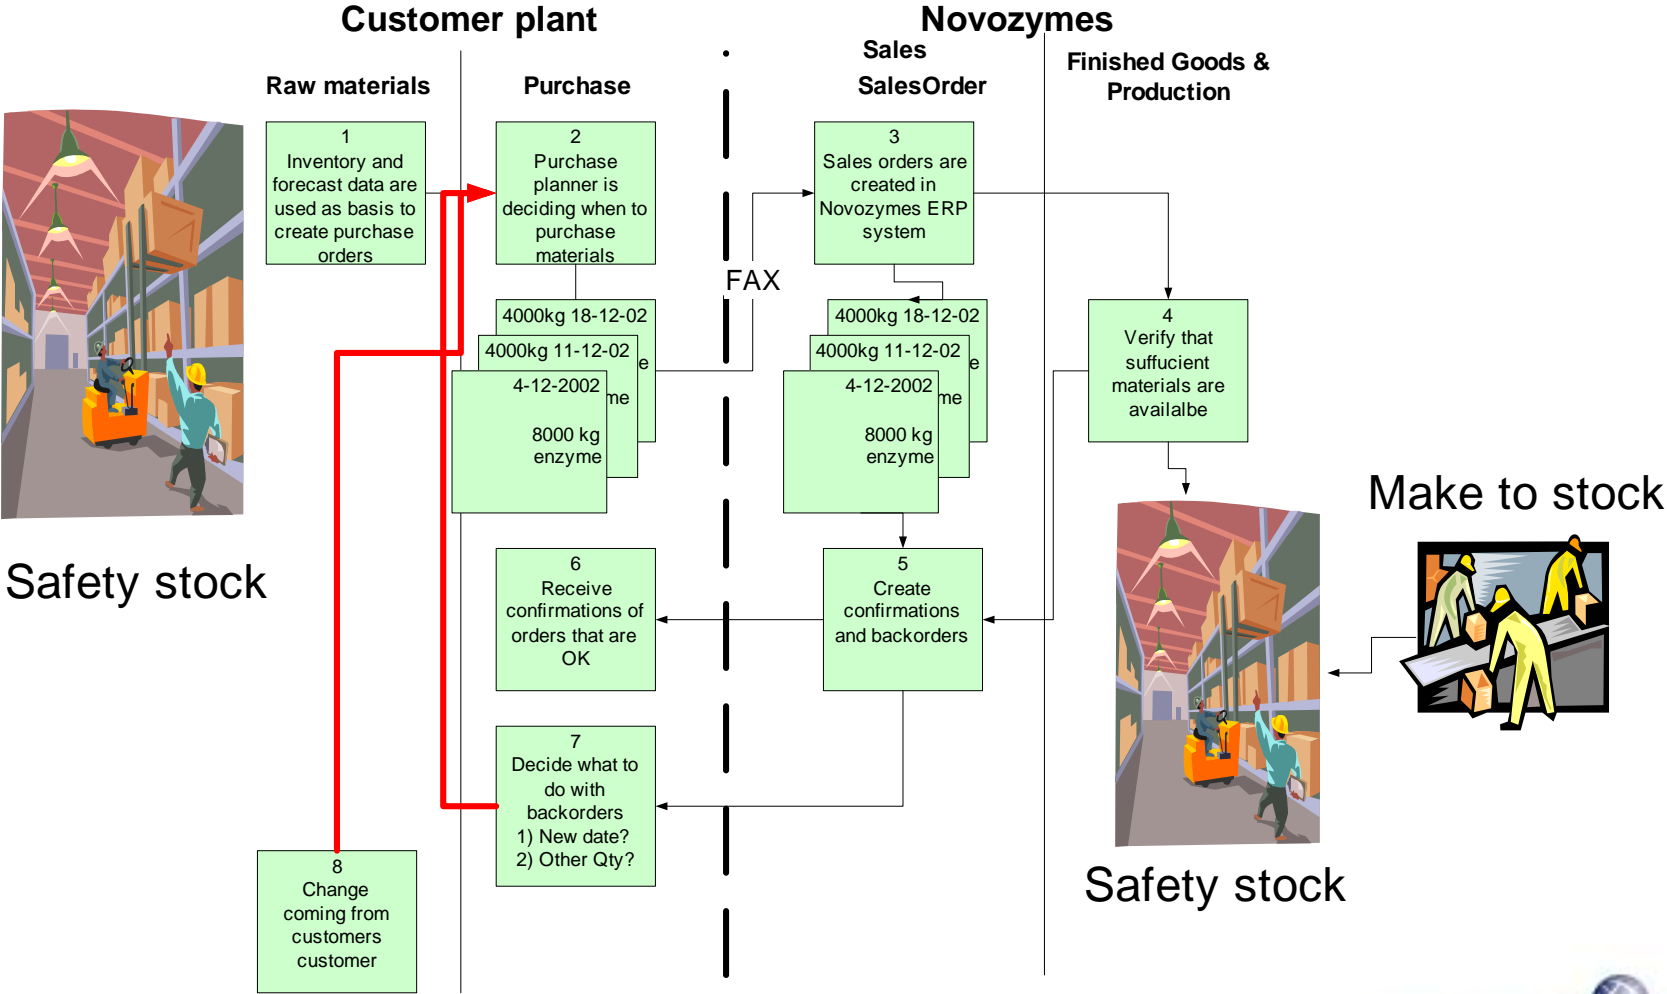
Customer plant

Novozymes

Raw materials

Purchase

Sales

SalesOrder

Finished Goods & Production

1
Inventory and forecast data are used as basis to create purchase orders

2
Purchase planner is deciding when to purchase materials

3
Sales orders are created in Novozymes ERP system

FAX

4000kg 18-12-02

4000kg 11-12-02

e

4-12-2002

me

8000 kg enzyme

4000kg 18-12-02

4000kg 11-12-02

e

4-12-2002

me

8000 kg enzyme

4
Verify that sufficient materials are availalbe

Make to stock

Safety stock

6
Receive confirmations of orders that are OK

5
Create confirmations and backorders

7
Decide what to do with backorders
1) New date?
2) Other Qty?

8
Change coming from customers customer

Safety stock